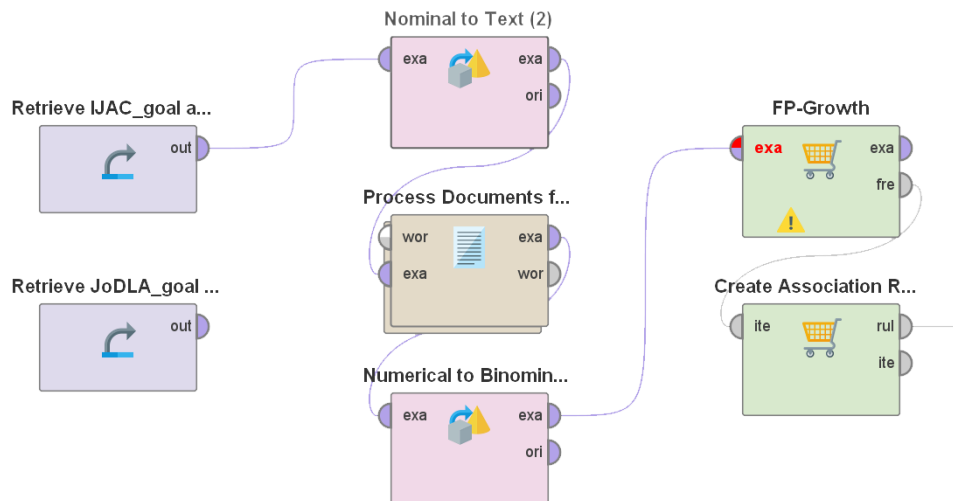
Nominal to Text (2)

exa

exa

ori

Retrieve IJAC_goal a...

out

FP-Growth

exa

exa

fre

Process Documents f...

wor

exa

exa

wor

Retrieve JoDLA_goal ...

out

Create Association R...

ite

rul

ite

Numerical to Binomin...

exa

exa

ori